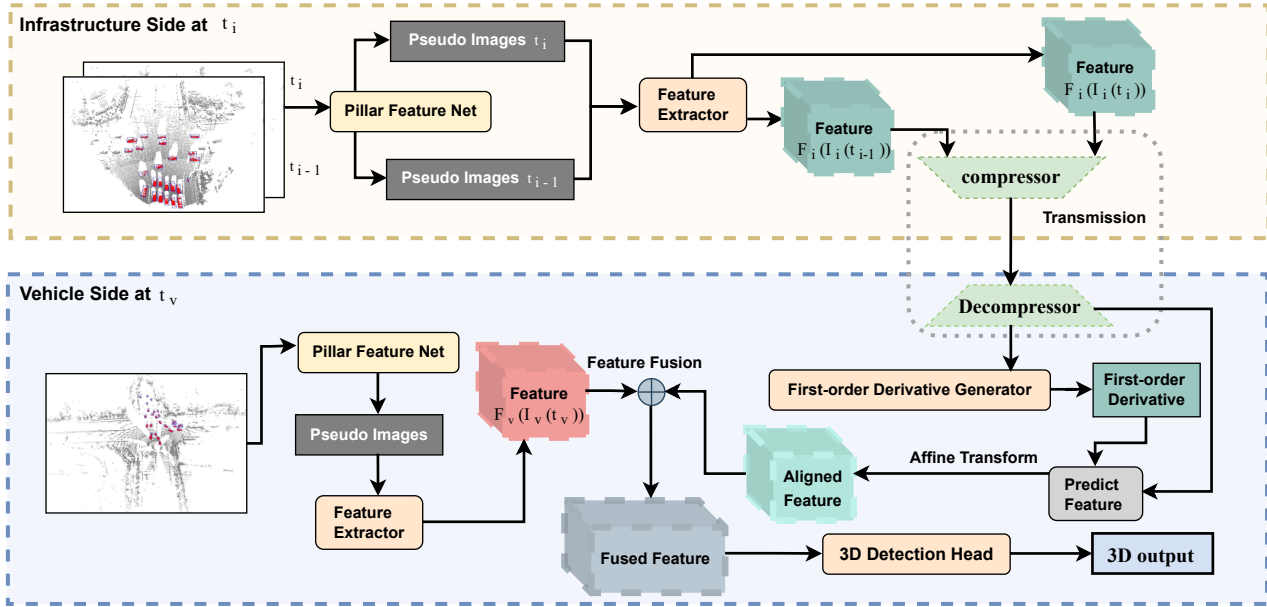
Infrastructure Side at $t_i$

$t_i$

$t_{i-1}$

Pillar Feature Net

Pseudo Images $t_i$

Pseudo Images $t_{i-1}$

Feature Extractor

Feature $F_i(I_i(t_{i-1}))$

Feature $F_i(I_i(t_i))$

compressor

Transmission

Vehicle Side at $t_v$

Decompressor

Pillar Feature Net

Pseudo Images

Feature Extractor

Feature $F_v(I_v(t_v))$

Feature Fusion

First-order Derivative Generator

First-order Derivative

Affine Transform

Aligned Feature

Predict Feature

Fused Feature

3D Detection Head

3D output